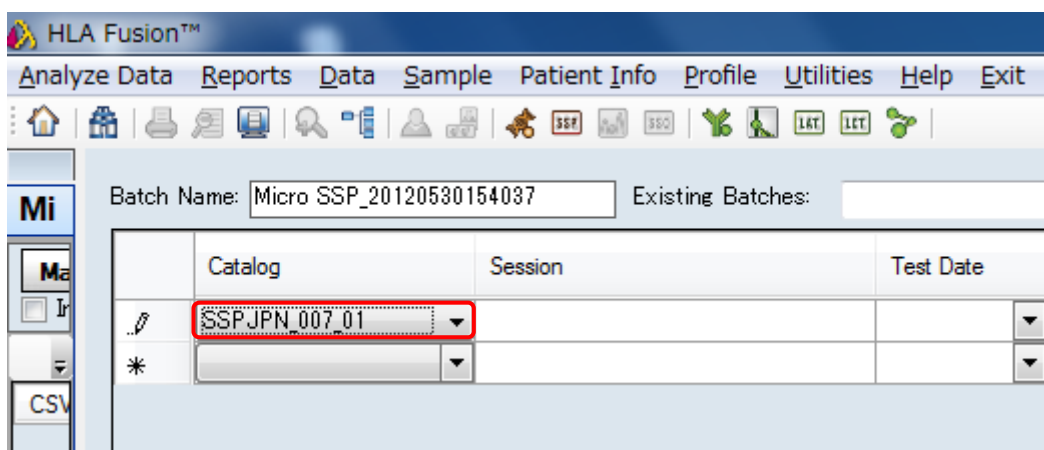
HLA Fusion™

Analyze Data Reports Data Sample Patient Info Profile Utilities Help Exit

SSP SSO LAT LCT

Mi

Ma

Ir

CSV

Batch Name: Micro SSP_20120530154037 Existing Batches:

| | Catalog | Session | Test Date |
|---|---|---|---|
| | SSPJPN_007_01 | | |
| * | | | |